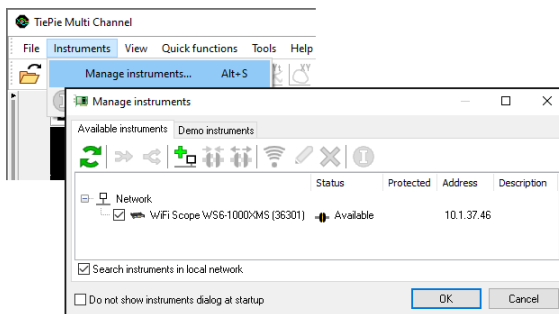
TiePie Multi Channel

File Instruments View Quick functions Tools Help

Manage instruments... Alt+S

Manage instruments

Available instruments Demo instruments

| | Status | Protected | Address | Description |
|---|---|---|---|---|
| Network | | | | |
| WiFi Scope WS6-1000XMS (36301) | Available | | 10.1.37.46 | |

Search instruments in local network

Do not show instruments dialog at startup

OK Cancel